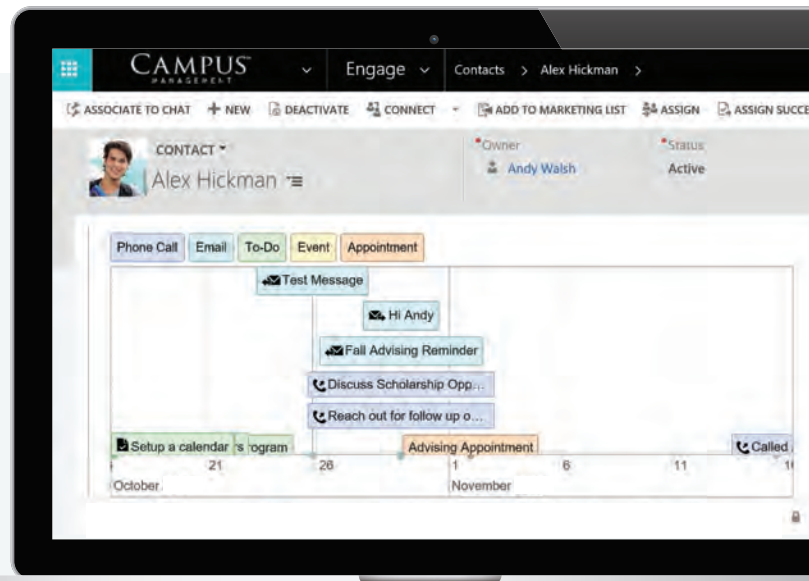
CAMPUS MANAGEMENT | Engage | Contacts > Alex Hickman >

ASSOCIATE TO CHAT | + NEW | DEACTIVATE | CONNECT | ADD TO MARKETING LIST | ASSIGN | ASSIGN SUCCE

CONTACT
Alex Hickman

*Owner
Andy Walsh

*Status
Active

Phone Call | Email | To-Do | Event | Appointment

Test Message
Hi Andy
Fall Advising Reminder
Discuss Scholarship Opp...
Reach out for follow up o...
Setup a calendar
's rogram
Advising Appointment
Called

21 | 26 | 1 | 6 | 11 | 1
October | November